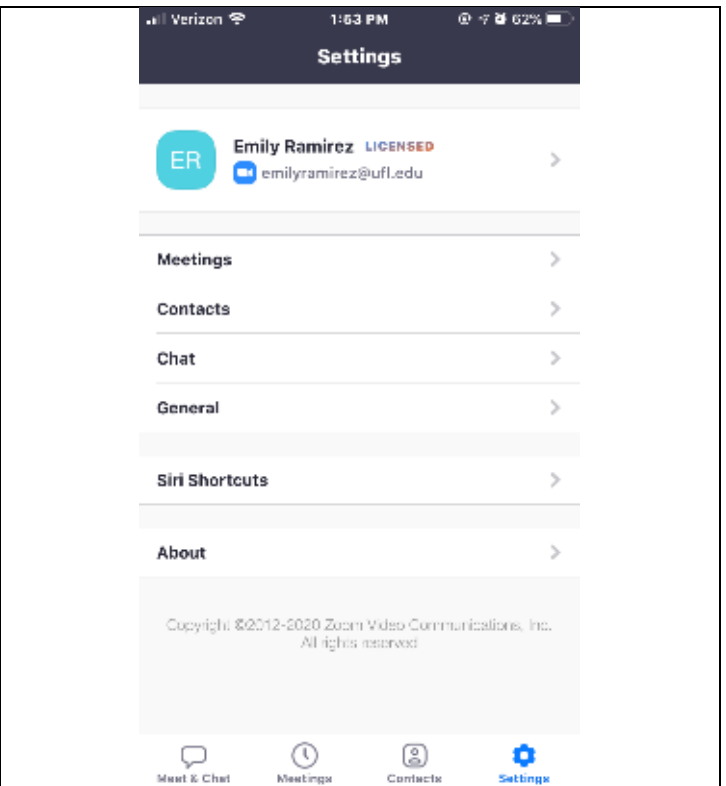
Verizon 1:53 PM 62%

Settings

ER
Emily Ramirez LICENSED
emilyramirez@ufl.edu

Meetings
Contacts
Chat
General

Siri Shortcuts

About

Copyright ©2012-2020 Zoom Video Communications, Inc. All rights reserved

Meet & Chat
Meetings
Contacts
Settings